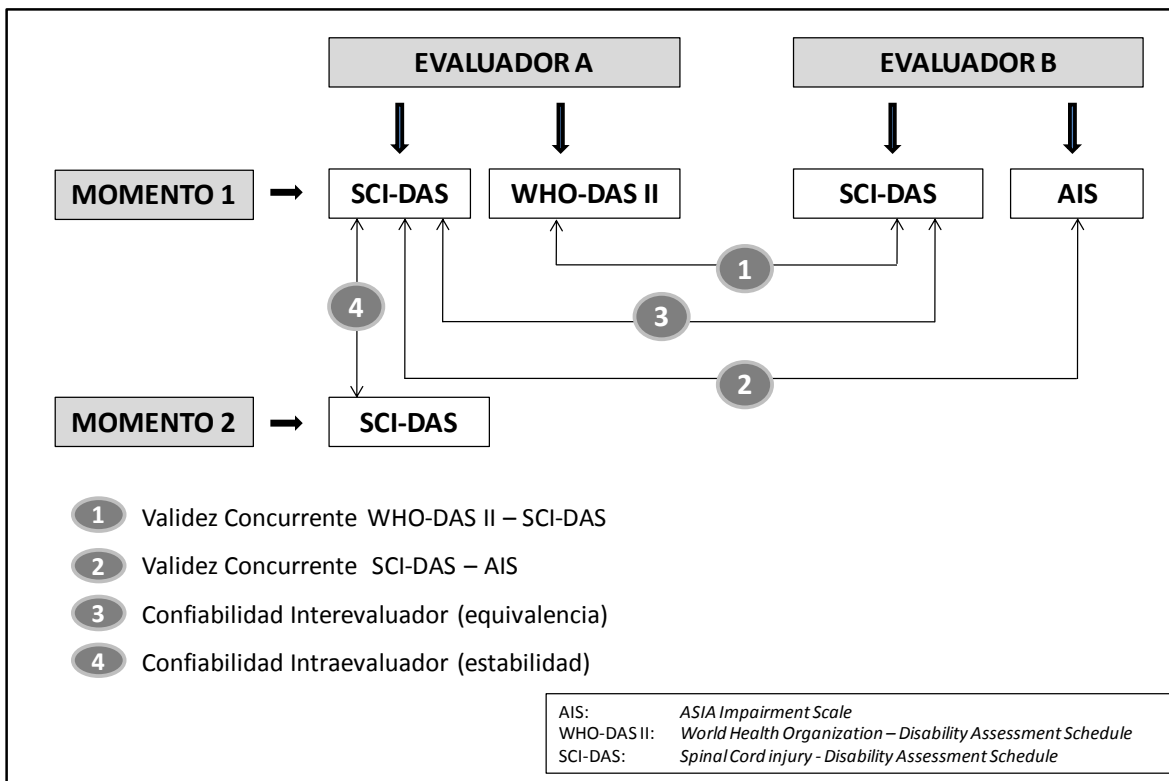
EVALUADOR A

EVALUADOR B

MOMENTO 1

SCI-DAS

WHO-DAS II

SCI-DAS

AIS

1

4

3

2

MOMENTO 2

SCI-DAS

1 Validez Concurrente WHO-DAS II – SCI-DAS

2 Validez Concurrente SCI-DAS – AIS

3 Confiabilidad Interevaluador (equivalencia)

4 Confiabilidad Intraevaluador (estabilidad)

| | |
|---|---|
| AIS: | ASIA Impairment Scale |
| WHO-DAS II: | World Health Organization – Disability Assessment Schedule |
| SCI-DAS: | Spinal Cord injury - Disability Assessment Schedule |